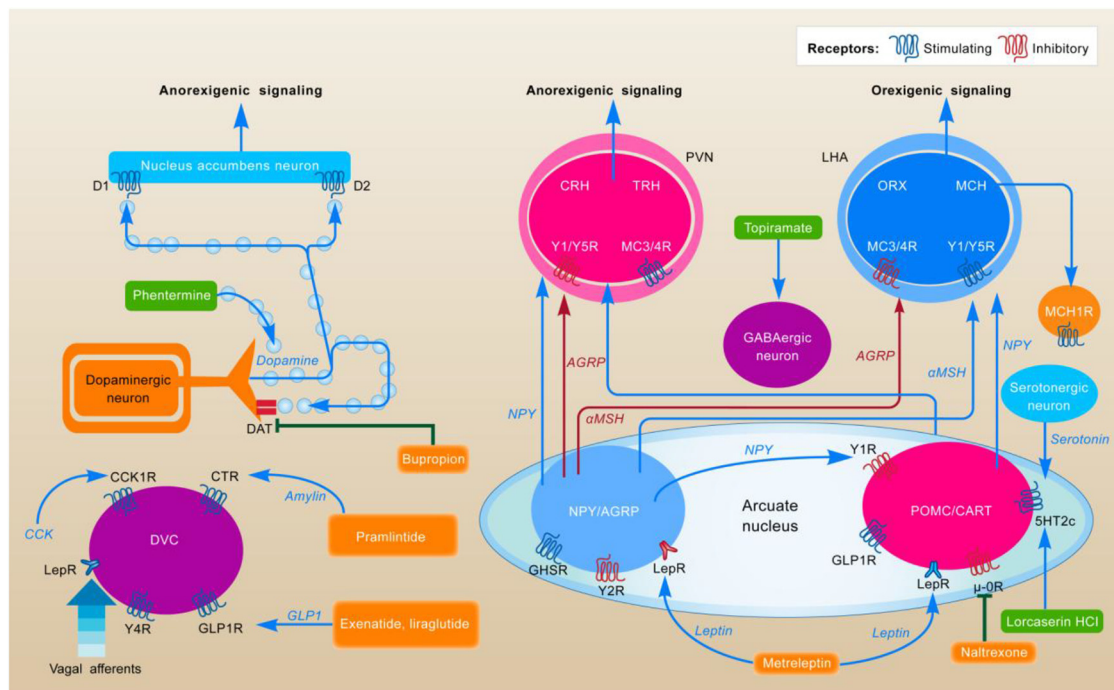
Receptors: Stimulating Inhibitory

Anorexigenic signaling

Nucleus accumbens neuron

D1

D2

Phentermine

Dopamine

Dopaminergic neuron

DAT

Bupropion

CCK1R

CTR

Amylin

CCK

DVC

Pramlintide

LepR

Y4R

GLP1R

GLP1

Exenatide, liraglutide

Vagal afferents

Anorexigenic signaling

PVN

CRH

TRH

Y1/Y5R

MC3/4R

Orexigenic signaling

LHA

ORX

MCH

MC3/4R

Y1/Y5R

Topiramate

GABAergic neuron

MCH1R

AGRP

AGRP

NPY

αMSH

NPY

αMSH

Serotonergic neuron

Serotonin

NPY

Y1R

NPY/AGRP

Arcuate nucleus

POMC/CART

5HT2c

GHSR

Y2R

LepR

GLP1R

LepR

μ-OR

Leptin

Leptin

Metreleptin

Naltrexone

Lorcaserin HCl